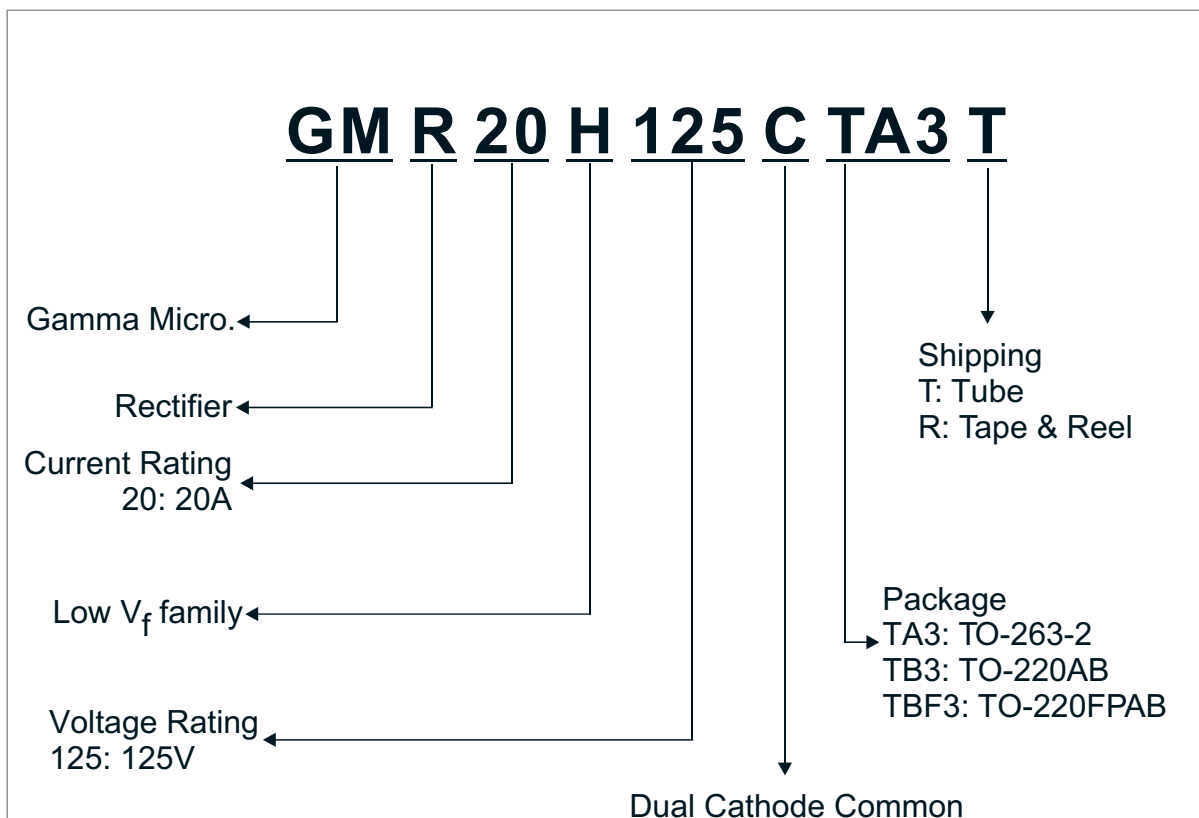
GM R 20 H 125 C TA3 T

Gamma Micro.

Rectifier

Current Rating
20: 20A

Low $V_f$ family

Voltage Rating
125: 125V

Shipping
T: Tube
R: Tape & Reel

Package
TA3: TO-263-2
TB3: TO-220AB
TBF3: TO-220FPAB

Dual Cathode Common